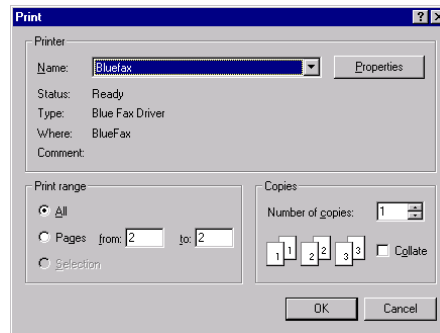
Print ? X

Printer

Name: Bluefax Properties

Status: Ready

Type: Blue Fax Driver

Where: BlueFax

Comment:

Print range

All

Pages from: 2 to: 2

Selection

Copies

Number of copies: 1

1 1 2 2 3 3 Collate

OK Cancel